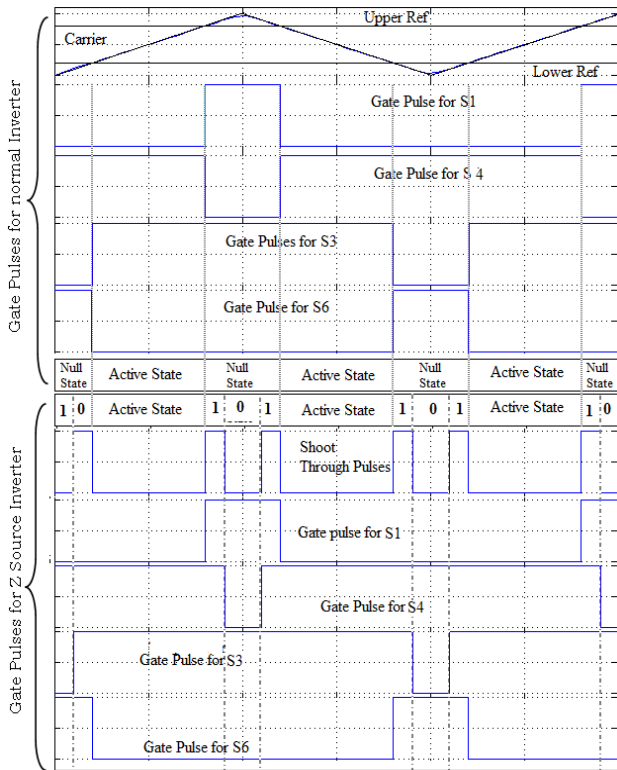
Gate Pulses for normal Inverter

Upper Ref

Carrier

Lower Ref

Gate Pulse for S1

Gate Pulse for S 4

Gate Pulses for S3

Gate Pulse for S6

Null State

Active State

Null State

Active State

Null State

Active State

Null State

Gate Pulses for Z Source Inverter

1 0 Active State 1 0 1 Active State 1 0 1 Active State 1 0

Shoot Through Pulses

Gate pulse for S1

Gate Pulse for S4

Gate Pulse for S3

Gate Pulse for S6